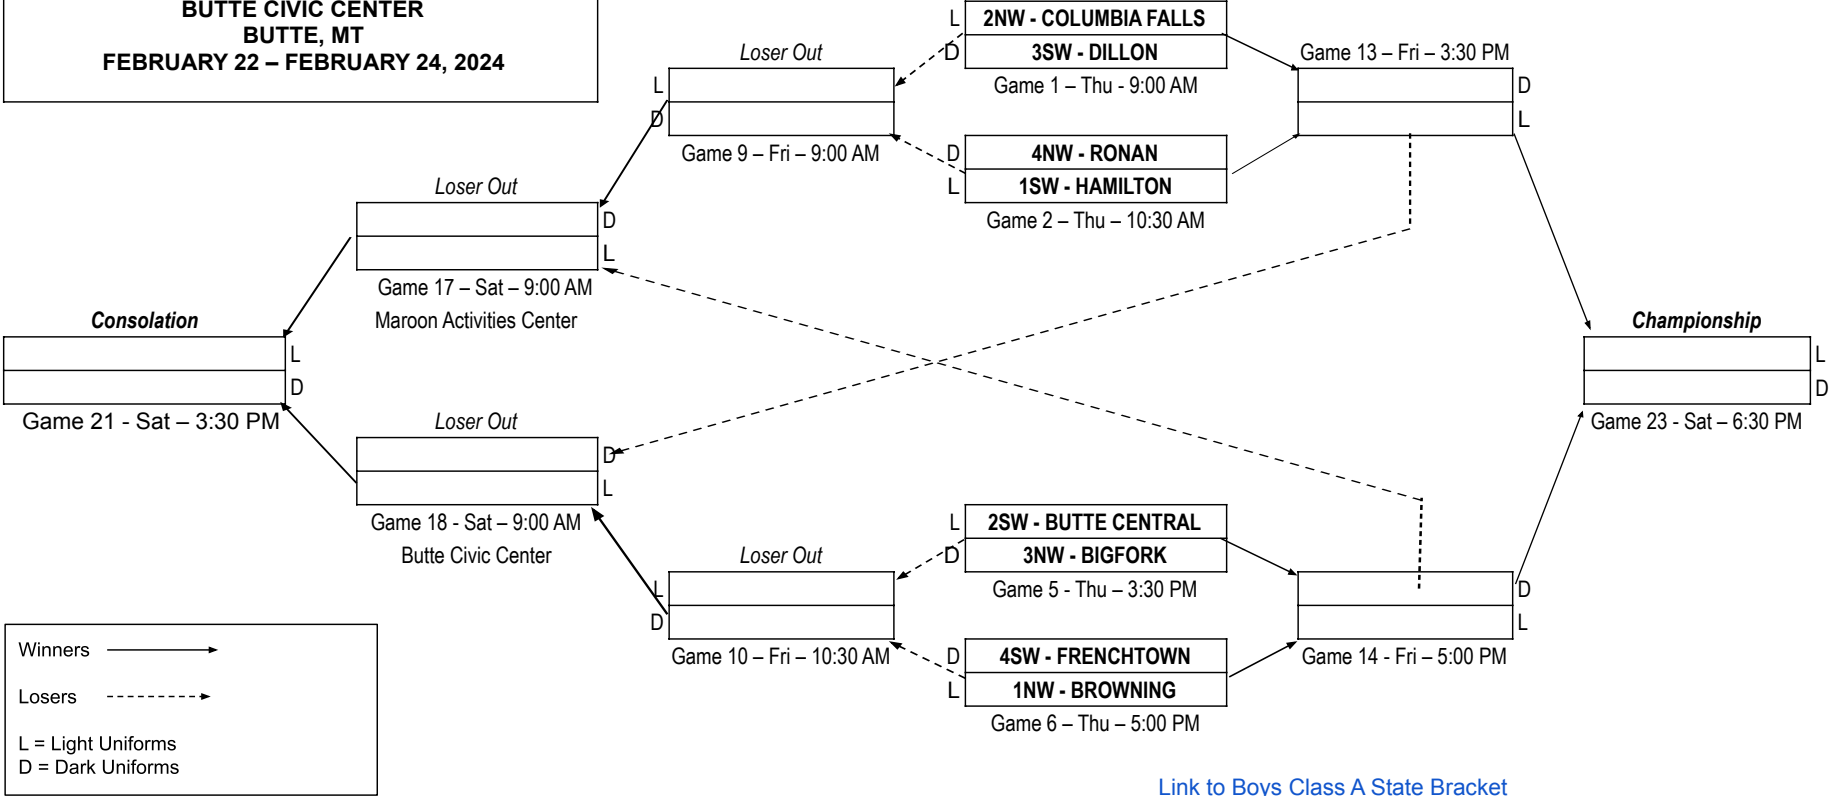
BUTTE CIVIC CENTER
BUTTE, MT
FEBRUARY 22 – FEBRUARY 24, 2024

L 2NW - COLUMBIA FALLS
D 3SW - DILLON
Game 1 – Thu - 9:00 AM

D 4NW - RONAN
L 1SW - HAMILTON
Game 2 – Thu – 10:30 AM

Loser Out
L
D
Game 9 – Fri – 9:00 AM

Game 13 – Fri – 3:30 PM
D
L

Loser Out
D
L
Game 17 – Sat – 9:00 AM
Maroon Activities Center

Consolation
L
D
Game 21 - Sat – 3:30 PM

Championship
L
D
Game 23 - Sat – 6:30 PM

Loser Out
D
L
Game 18 - Sat – 9:00 AM
Butte Civic Center

L 2SW - BUTTE CENTRAL
D 3NW - BIGFORK
Game 5 - Thu – 3:30 PM

Loser Out
L
D
Game 10 – Fri – 10:30 AM

D 4SW - FRENCHTOWN
L 1NW - BROWNING
Game 6 – Thu – 5:00 PM

D
L
Game 14 - Fri – 5:00 PM

Winners
Losers
L = Light Uniforms
D = Dark Uniforms

Link to Boys Class A State Bracket